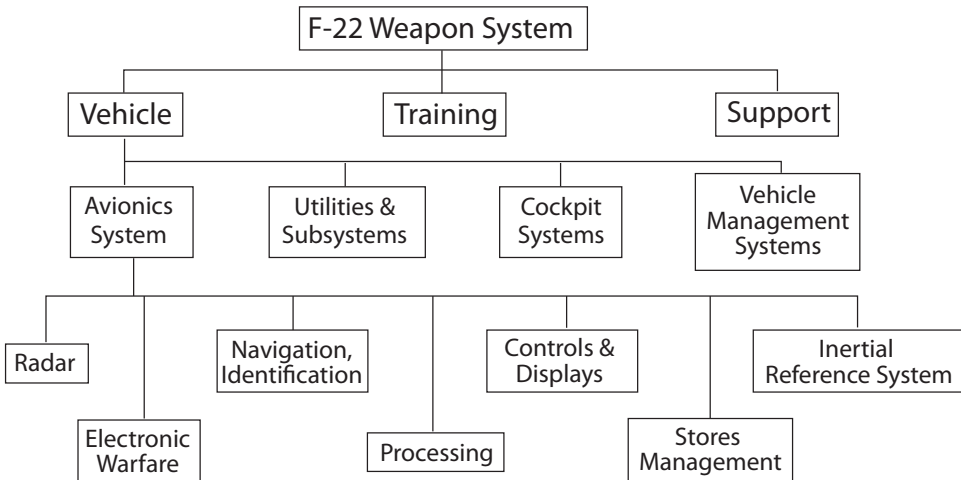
F-22 Weapon System

Vehicle

Training

Support

Avionics System

Utilities & Subsystems

Cockpit Systems

Vehicle Management Systems

Radar

Electronic Warfare

Navigation, Identification

Processing

Controls & Displays

Stores Management

Inertial Reference System